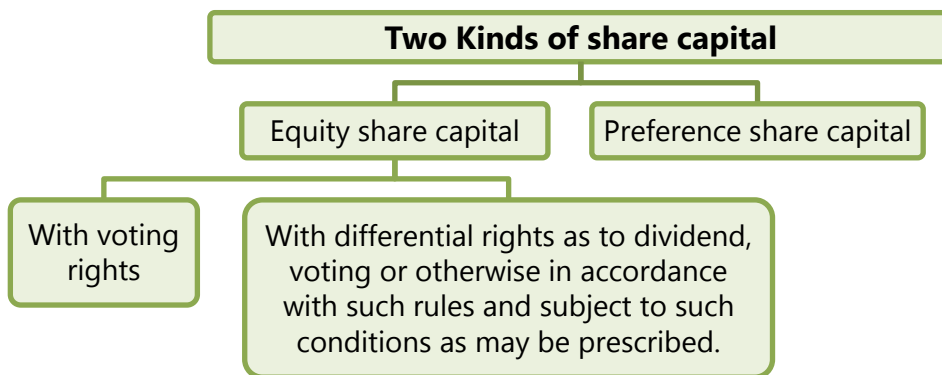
Two Kinds of share capital

Equity share capital

Preference share capital

With voting rights

With differential rights as to dividend, voting or otherwise in accordance with such rules and subject to such conditions as may be prescribed.